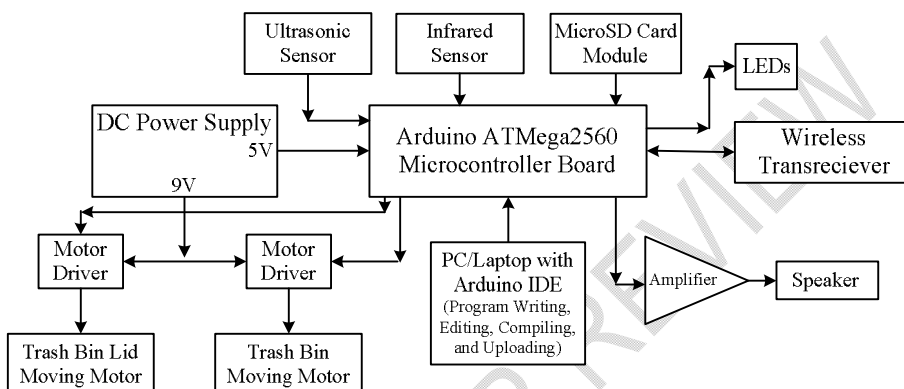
Ultrasonic Sensor

Infrared Sensor

MicroSD Card Module

LEDs

DC Power Supply

5V

9V

Arduino ATMega2560 Microcontroller Board

Wireless Transreciever

Motor Driver

Motor Driver

PC/Laptop with Arduino IDE (Program Writing, Editing, Compiling, and Uploading)

Amplifier

Speaker

Trash Bin Lid Moving Motor

Trash Bin Moving Motor

PREVIEW